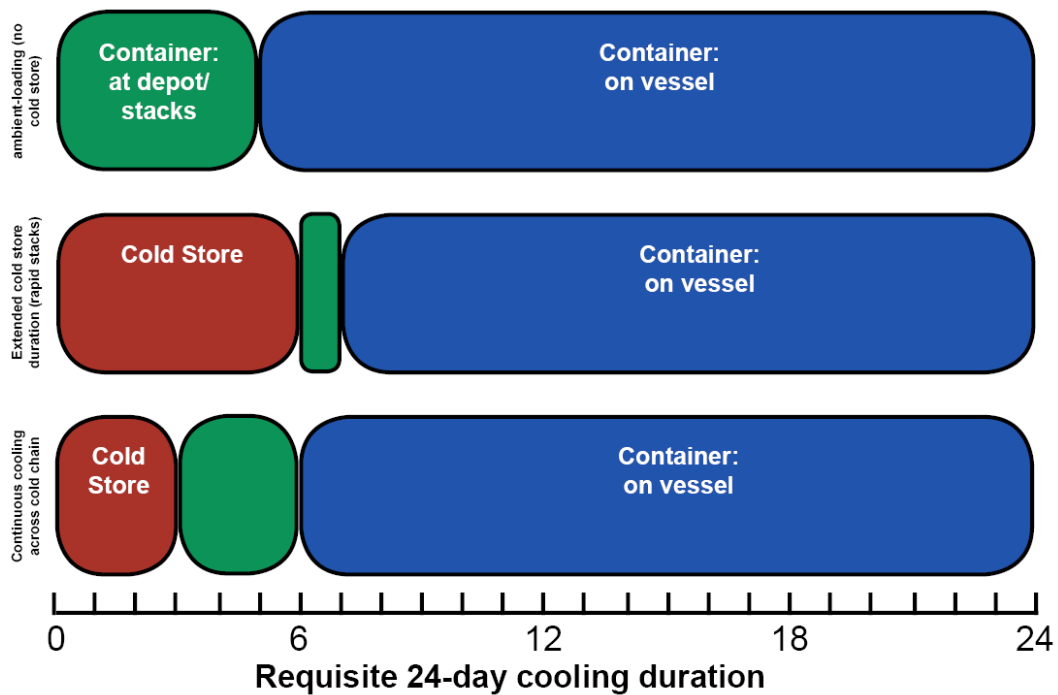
ambient-loading (no cold store)

Container: at depot/ stacks

Container: on vessel

Extended cold store duration (rapid stacks)

Cold Store

Container: on vessel

Continuous cooling across cold chain

Cold Store

Container: on vessel

0 6 12 18 24

Requisite 24-day cooling duration